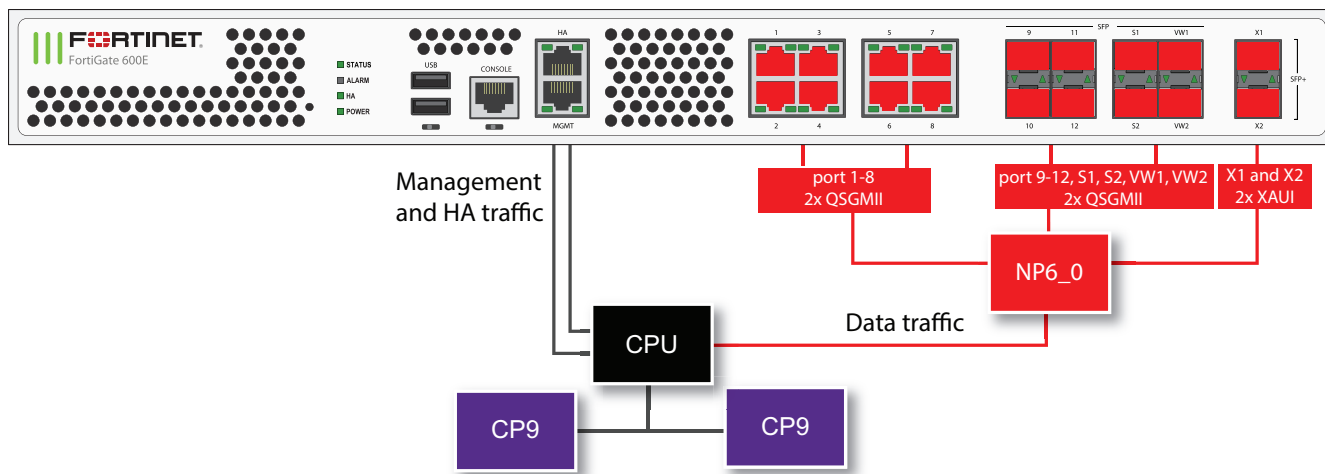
FORTINET
FortiGate 600E

STATUS
ALARM
HA
POWER

USB
CONSOLE
HA
MGMT

1 3
2 4
5 7
6 8

SFP
9 11
10 12
S1 VW1
S2 VW2
X1
X2
SFP+

Management and HA traffic

port 1-8
2x QSGMII

port 9-12, S1, S2, VW1, VW2
2x QSGMII

X1 and X2
2x XAUI

NP6_0

Data traffic

CPU

CP9

CP9